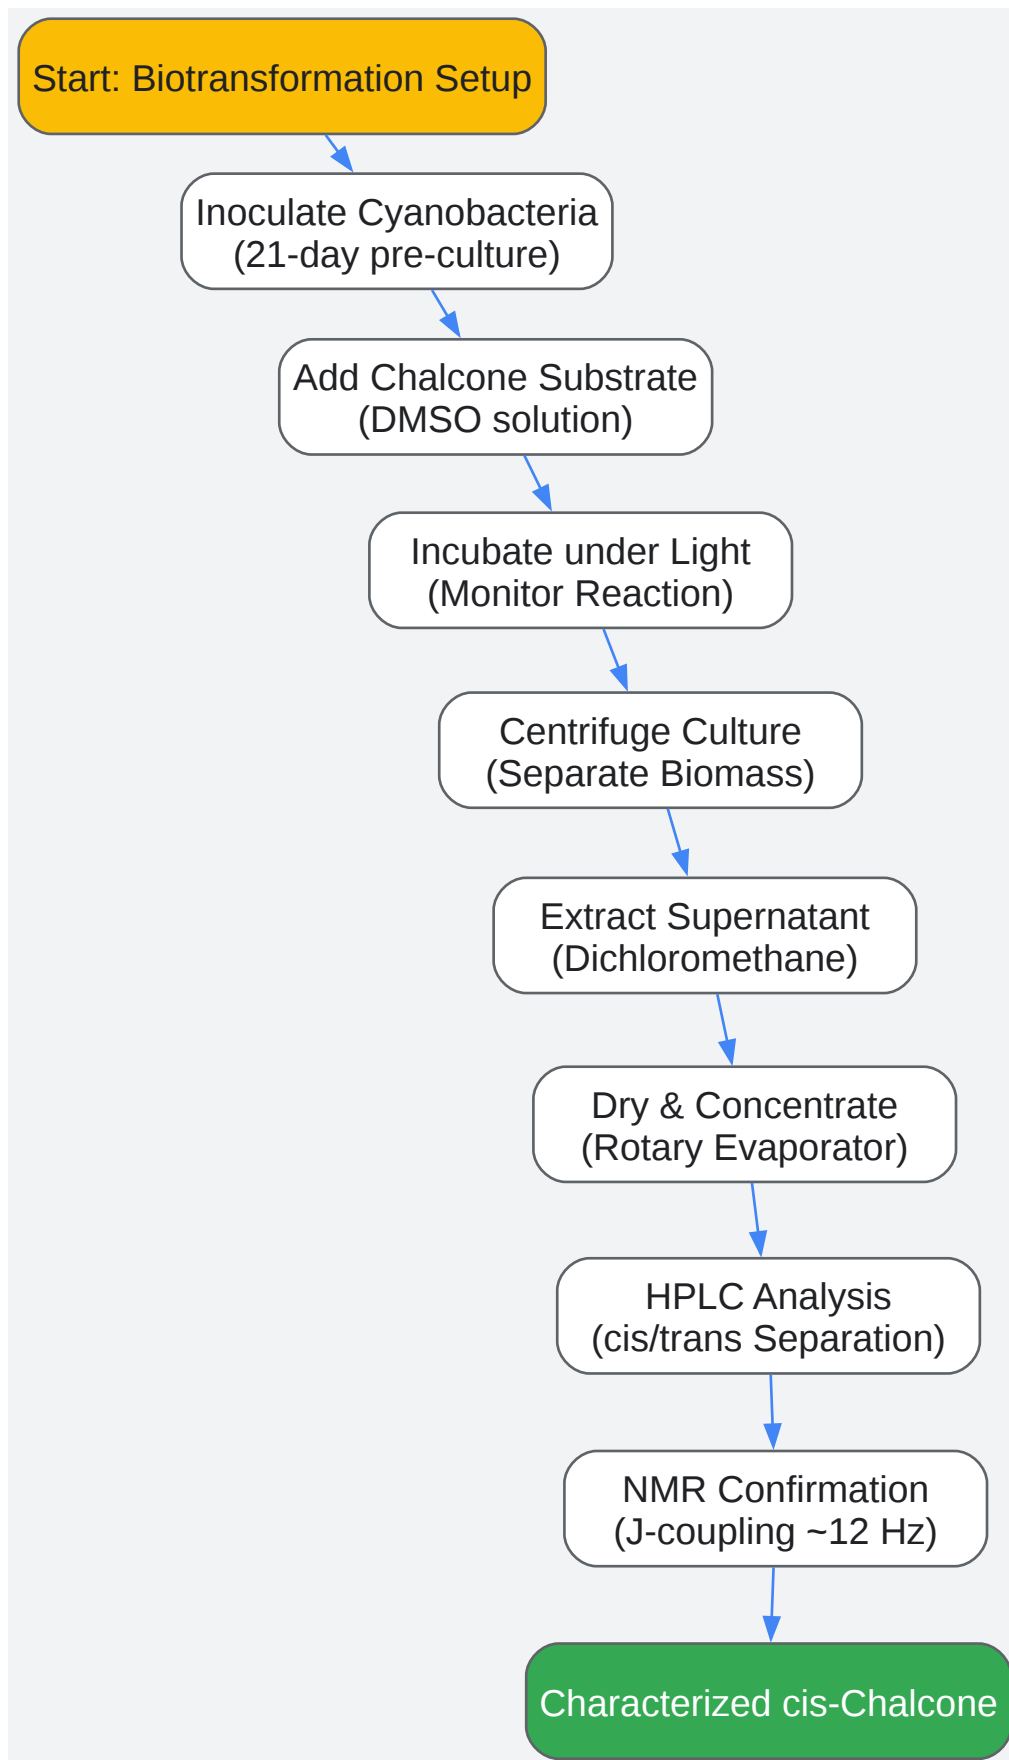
Start: Biotransformation Setup

Inoculate Cyanobacteria
(21-day pre-culture)

Add Chalcone Substrate
(DMSO solution)

Incubate under Light
(Monitor Reaction)

Centrifuge Culture
(Separate Biomass)

Extract Supernatant
(Dichloromethane)

Dry & Concentrate
(Rotary Evaporator)

HPLC Analysis
(cis/trans Separation)

NMR Confirmation
(J-coupling ~12 Hz)

Characterized cis-Chalcone